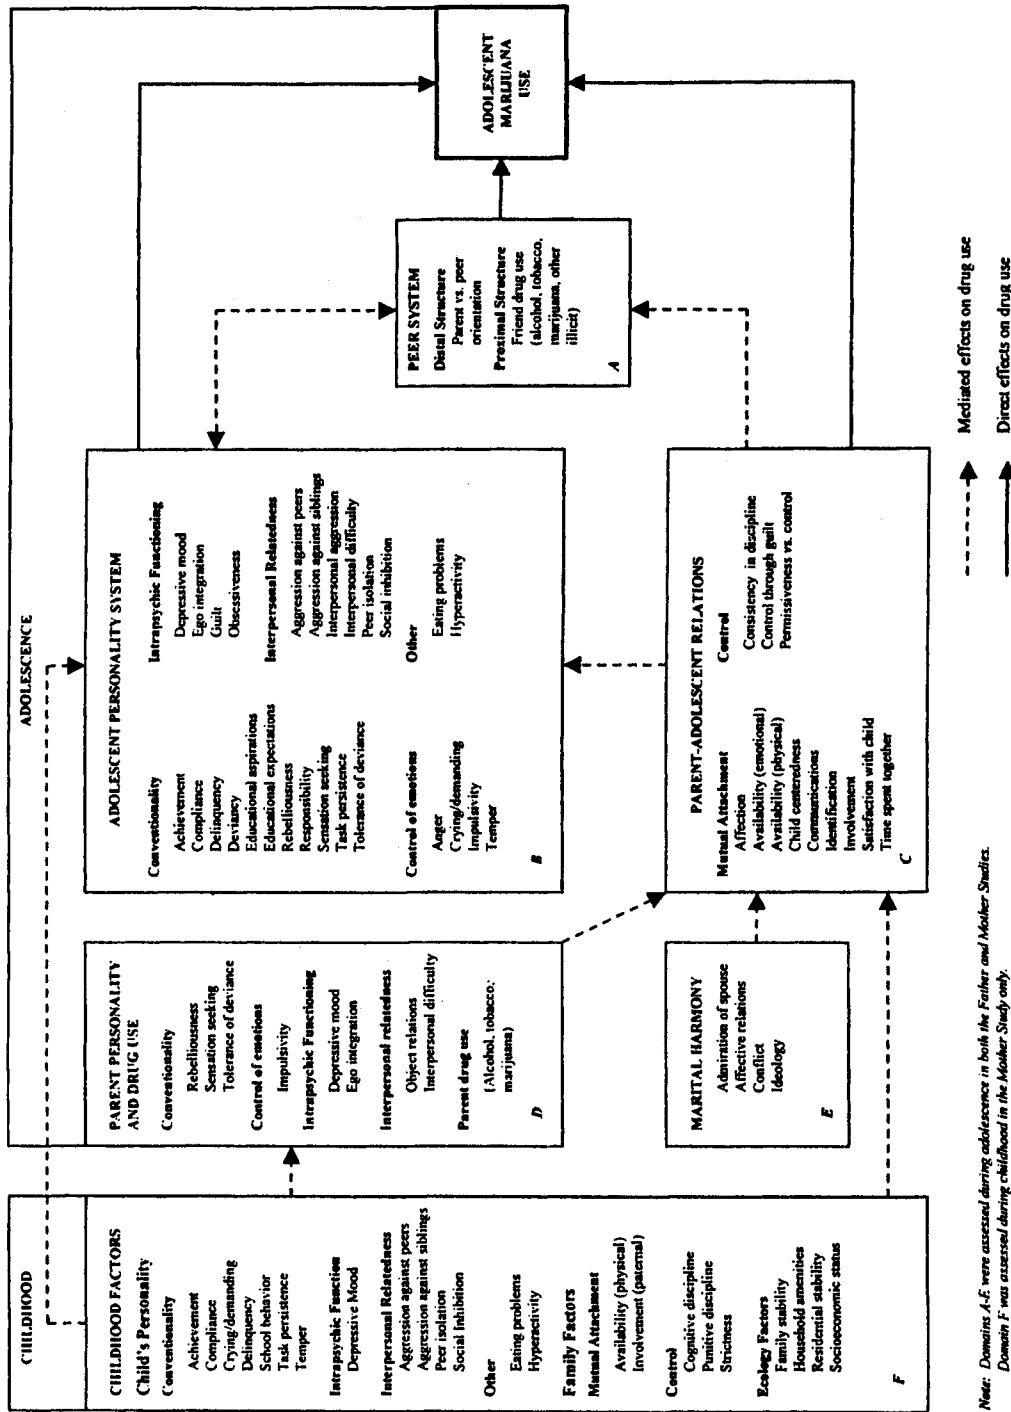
CHILDHOOD

CHILDHOOD FACTORS
Child's Personality
Conventionality
Achievement
Compliance
Crying/demanding
Delinquency
School behavior
Task persistence
Temper
Intrapsychic Function
Depressive Mood
Interpersonal Relatedness
Aggression against peers
Aggression against siblings
Peer isolation
Social Inhibition
Other
Eating problems
Hyperactivity
Family Factors
Mutual Attachment
Availability (physical)
Involvement (paternal)
Control
Cognitive discipline
Punitive discipline
Strictness
Ecology Factors
Family stability
Household amenities
Residential stability
Socioeconomic status
F

ADOLESCENCE

PARENT PERSONALITY AND DRUG USE
Conventionality
Rebelliousness
Sensation seeking
Tolerance of deviance
Control of emotions
Impulsivity
Intrapsychic Functioning
Depressive mood
Ego integration
Interpersonal relatedness
Object relations
Interpersonal difficulty
Parent drug use
(Alcohol, tobacco, marijuana)
D

MARITAL HARMONY
Admiration of spouse
Affective relations
Conflict
Ideology
E

ADOLESCENT PERSONALITY SYSTEM
Conventionality
Achievement
Compliance
Delinquency
Deviancy
Educational aspirations
Educational expectations
Rebelliousness
Responsibility
Sensation seeking
Task persistence
Tolerance of deviance
Control of emotions
Anger
Crying/demanding
Impulsivity
Temper
Intrapsychic Functioning
Depressive mood
Ego integration
Guilt
Obsessiveness
Interpersonal Relatedness
Aggression against peers
Aggression against siblings
Interpersonal aggression
Interpersonal difficulty
Peer isolation
Social inhibition
Other
Eating problems
Hyperactivity
B

PARENT-ADOLESCENT RELATIONS
Mutual Attachment
Affection
Availability (emotional)
Availability (physical)
Child centeredness
Communications
Identification
Involvement
Satisfaction with child
Time spent together
Control
Consistency in discipline
Control through guilt
Permissiveness vs. control
C

PEER SYSTEM
Distal Structure
Parent vs. peer orientation
Proximal Structure
Friend drug use (alcohol, tobacco, marijuana, other illicit)
A

ADOLESCENT MARIJUANA USE

Mediated effects on drug use
Direct effects on drug use

Note: Domains A-E were assessed during adolescence in both the Father and Mother Studies.
Domain F was assessed during childhood in the Mother Study only.